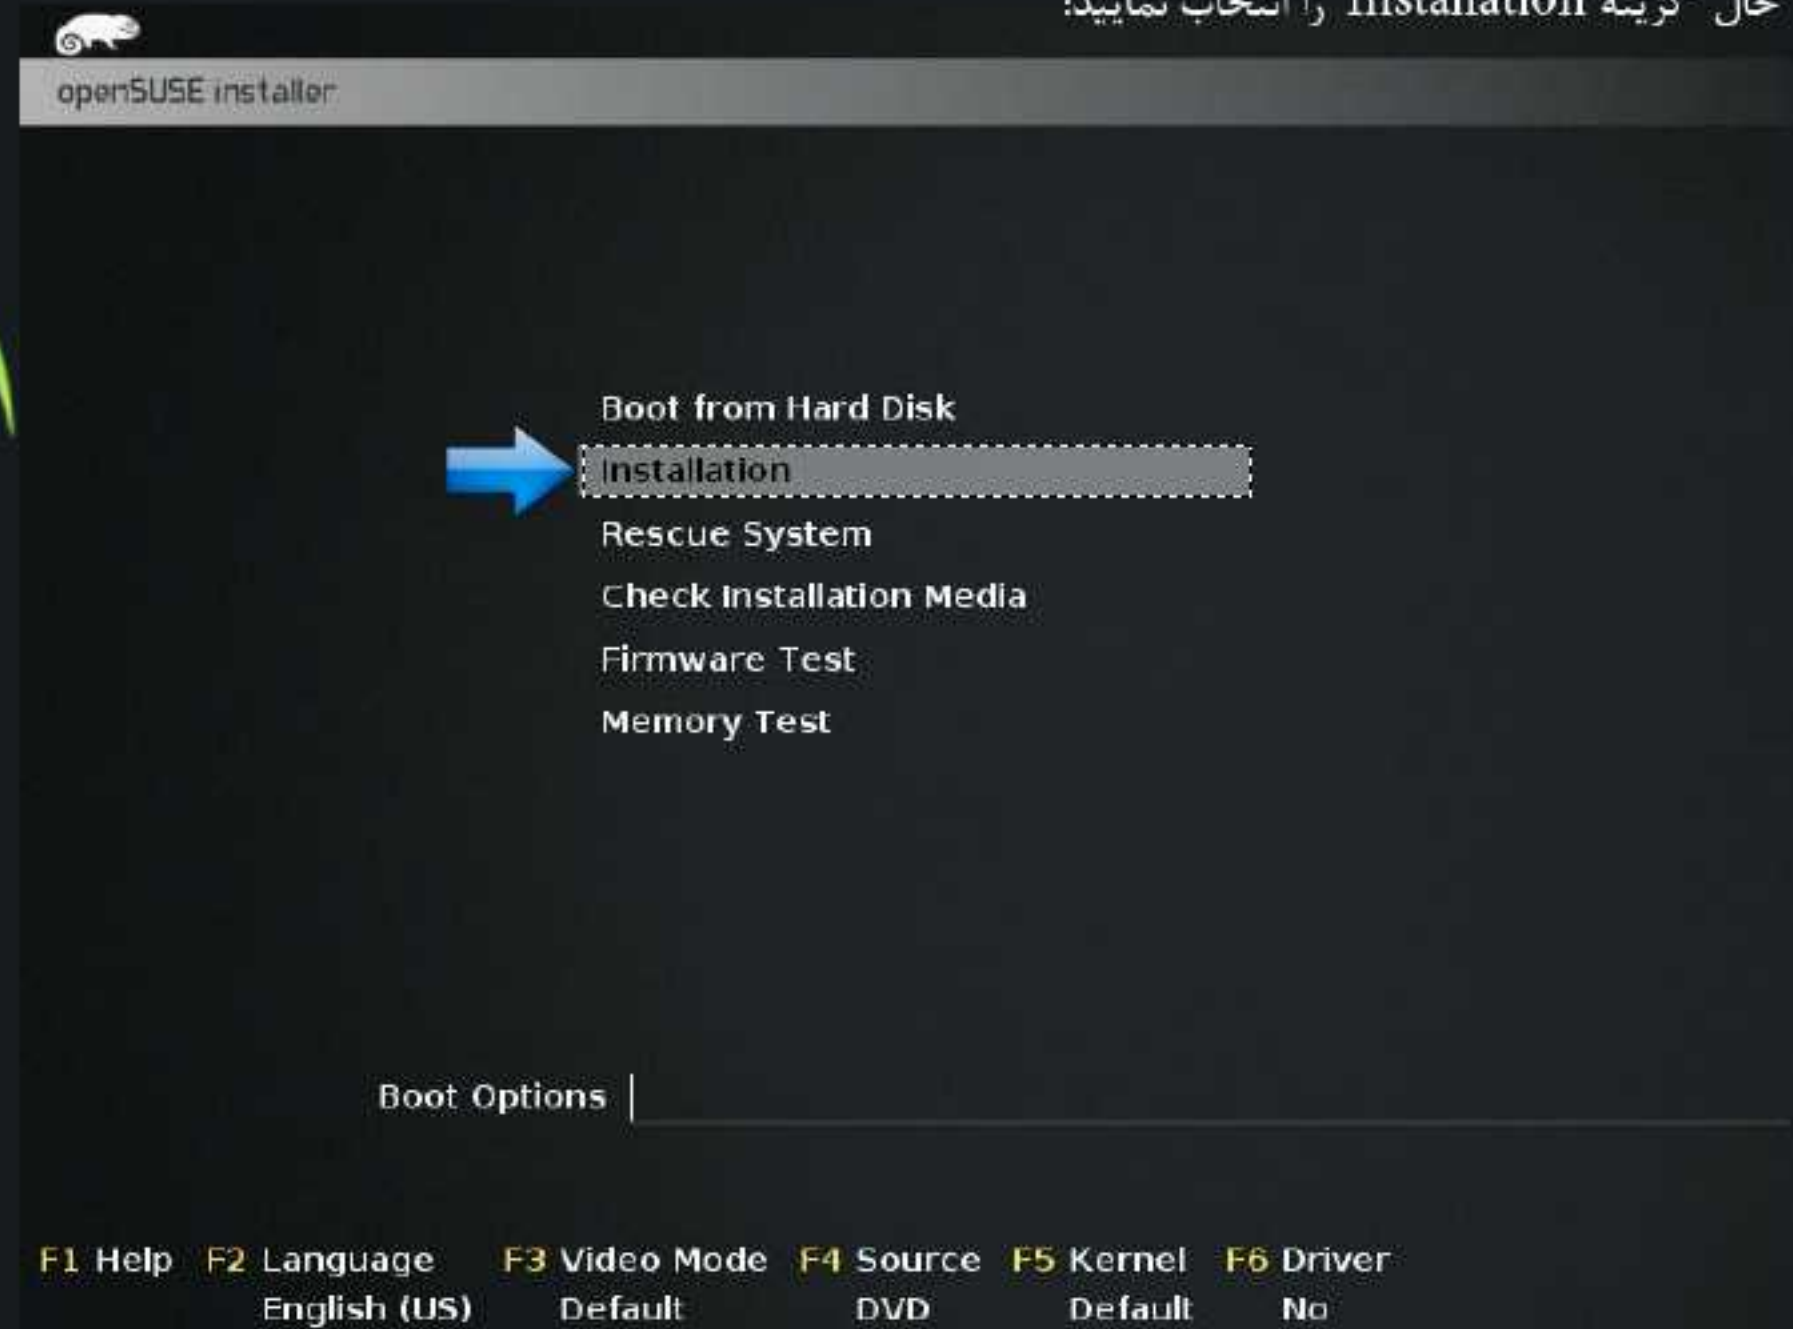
حال گزینه Installation را انتخاب نمایید:

openSUSE installer

Boot from Hard Disk
Installation
Rescue System
Check Installation Media
Firmware Test
Memory Test

Boot Options

F1 Help F2 Language English (US) F3 Video Mode Default F4 Source DVD F5 Kernel Default F6 Driver No